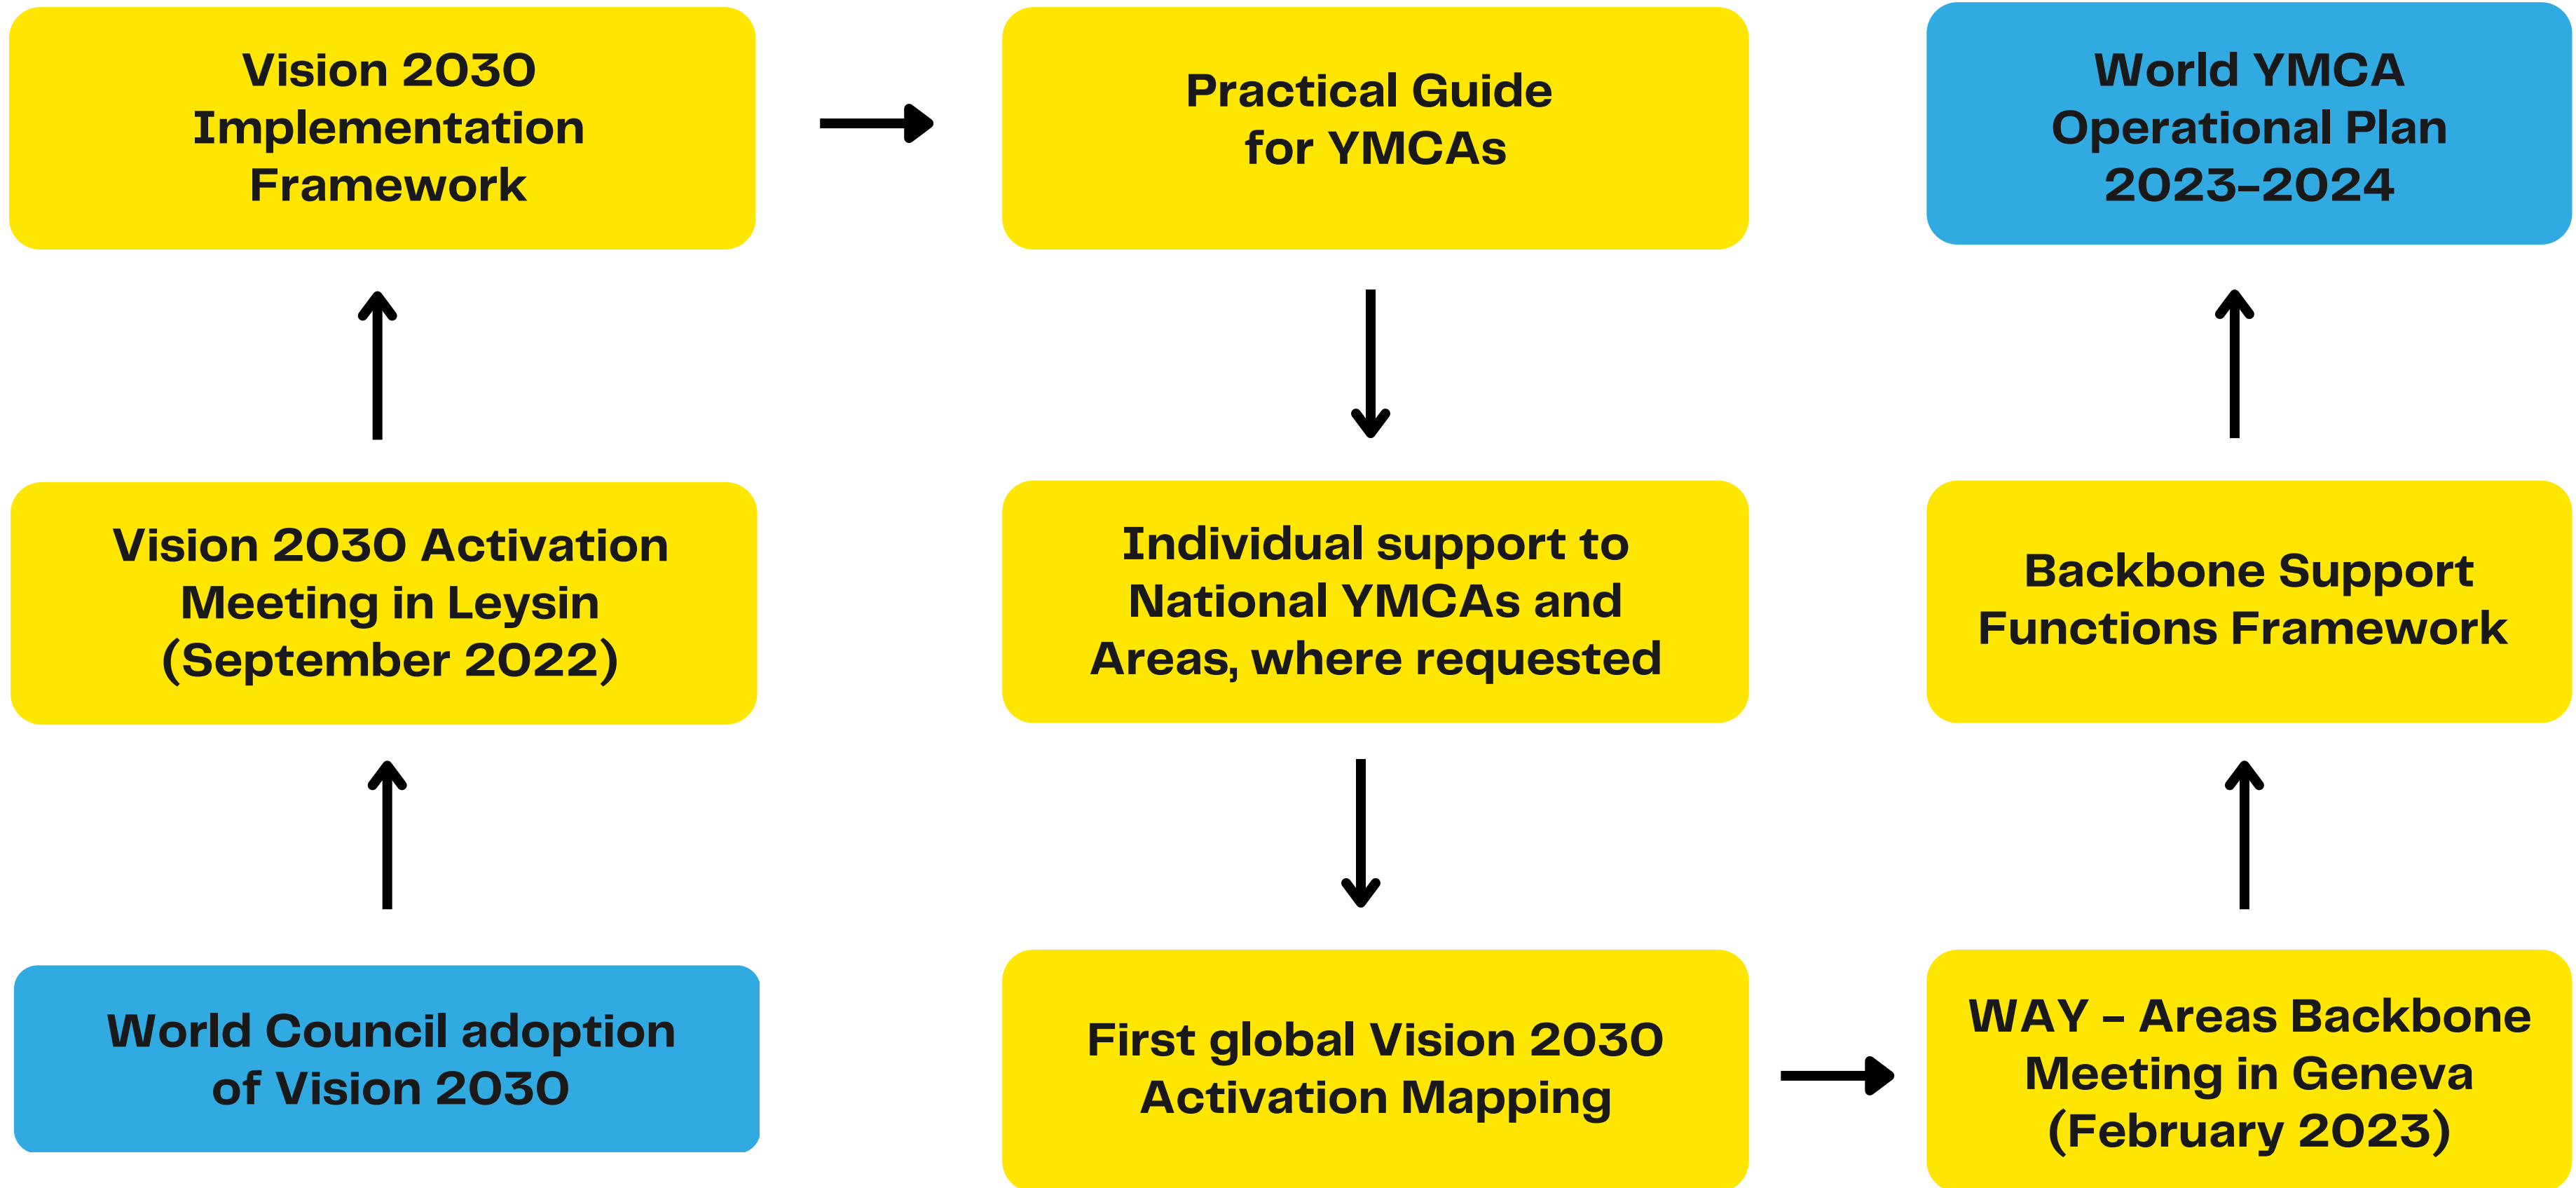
World Council adoption of Vision 2030

Vision 2030 Activation Meeting in Leysin (September 2022)

Vision 2030 Implementation Framework

Practical Guide for YMCAs

Individual support to National YMCAs and Areas, where requested

First global Vision 2030 Activation Mapping

WAY – Areas Backbone Meeting in Geneva (February 2023)

Backbone Support Functions Framework

World YMCA Operational Plan 2023-2024